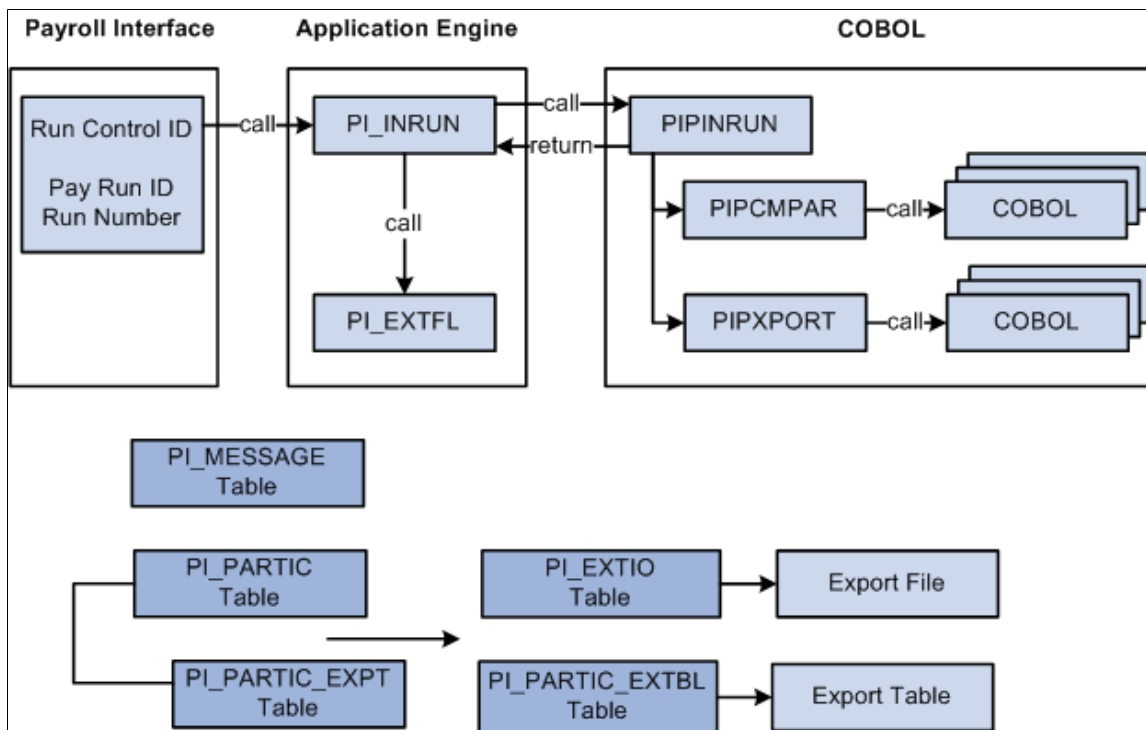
Payroll Interface

Application Engine

COBOL

Run Control ID

Pay Run ID
Run Number

call

PI_INRUN

call

return

PIPINRUN

call

PI_EXTFL

PIPCMPAR

call

COBOL

PIPXPORT

call

COBOL

PI_MESSAGE
Table

PI_PARTIC
Table

PI_EXTIO
Table

Export File

PI_PARTIC_EXPT
Table

PI_PARTIC_EXTBL
Table

Export Table